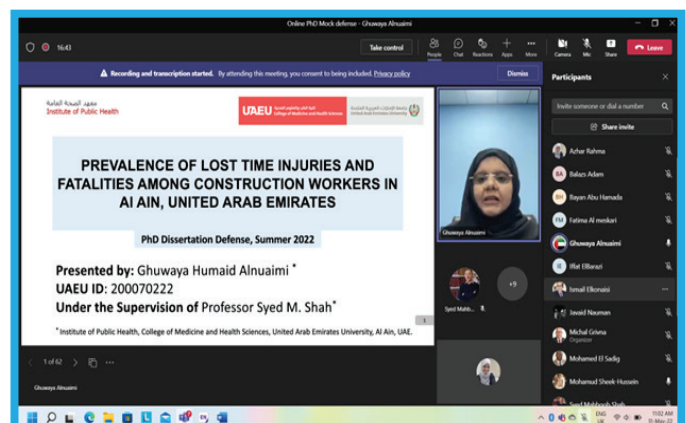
Online PhD Mock defense - Ghuwaya Alnuaimi

16:43

Take control

People Chat Reactions Apps More Camera Mic Share Leave

Recording and transcription started. By attending this meeting, you consent to being included. Privacy policy

Dismiss

معهد الصحة العامة
Institute of Public Health

UAEU College of Medicine and Health Sciences

جامعة الإمارات العربية المتحدة
United Arab Emirates University

PREVALENCE OF LOST TIME INJURIES AND FATALITIES AMONG CONSTRUCTION WORKERS IN Al AIN, UNITED ARAB EMIRATES

PhD Dissertation Defense, Summer 2022

Presented by: Ghuwaya Humaid Alnuaimi *
UAEU ID: 200070222
Under the Supervision of Professor Syed M. Shah*

* Institute of Public Health, College of Medicine and Health Sciences, United Arab Emirates University, Al Ain, UAE.

1 of 62

Ghuwaya Alnuaimi

Ghuwaya Alnuaimi

Syed Mahb...

+9

Participants

Invite someone or dial a number

Share invite

Azhar Rahma

Balazs Adam

Bayan Abu Hamada

Fatima Al meskari

Ghuwaya Alnuaimi

Iffat Elbarazi

Ismail Elkonaissi

Javaid Nauman

Michal Grivna
Organizer

Mohamed El Sadig

Mohamud Sheek-Hussein

Syed Mahboob Shah

ENG US

11:02 AM
31-Mar-22